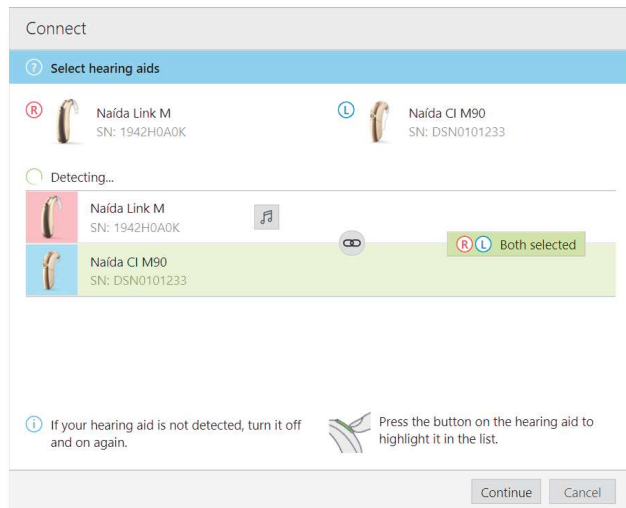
Connect

? Select hearing aids

R Naída Link M
SN: 1942H0A0K

L Naída CI M90
SN: DSN0101233

Detecting...

Naída Link M
SN: 1942H0A0K

Naída CI M90
SN: DSN0101233

R L Both selected

i If your hearing aid is not detected, turn it off and on again.

Press the button on the hearing aid to highlight it in the list.

Continue Cancel